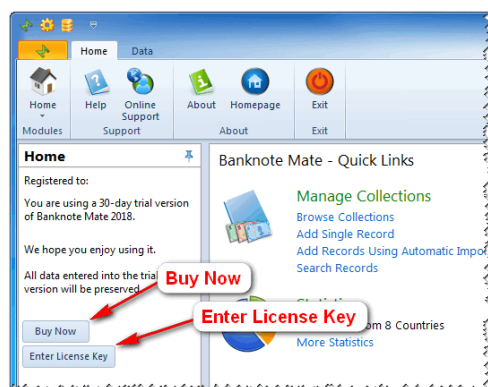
Home Data

Home
Modules

Help

Online Support
Support

About

Homepage
About

Exit
Exit

Home

Registered to:

You are using a 30-day trial version of Banknote Mate 2018.

We hope you enjoy using it.

All data entered into the trial version will be preserved

Buy Now

Enter License Key

Buy Now

Enter License Key

Banknote Mate - Quick Links

Manage Collections

Browse Collections

Add Single Record

Add Records Using Automatic Impo

Search Records

Statistics

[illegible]om 8 Countries

More Statistics